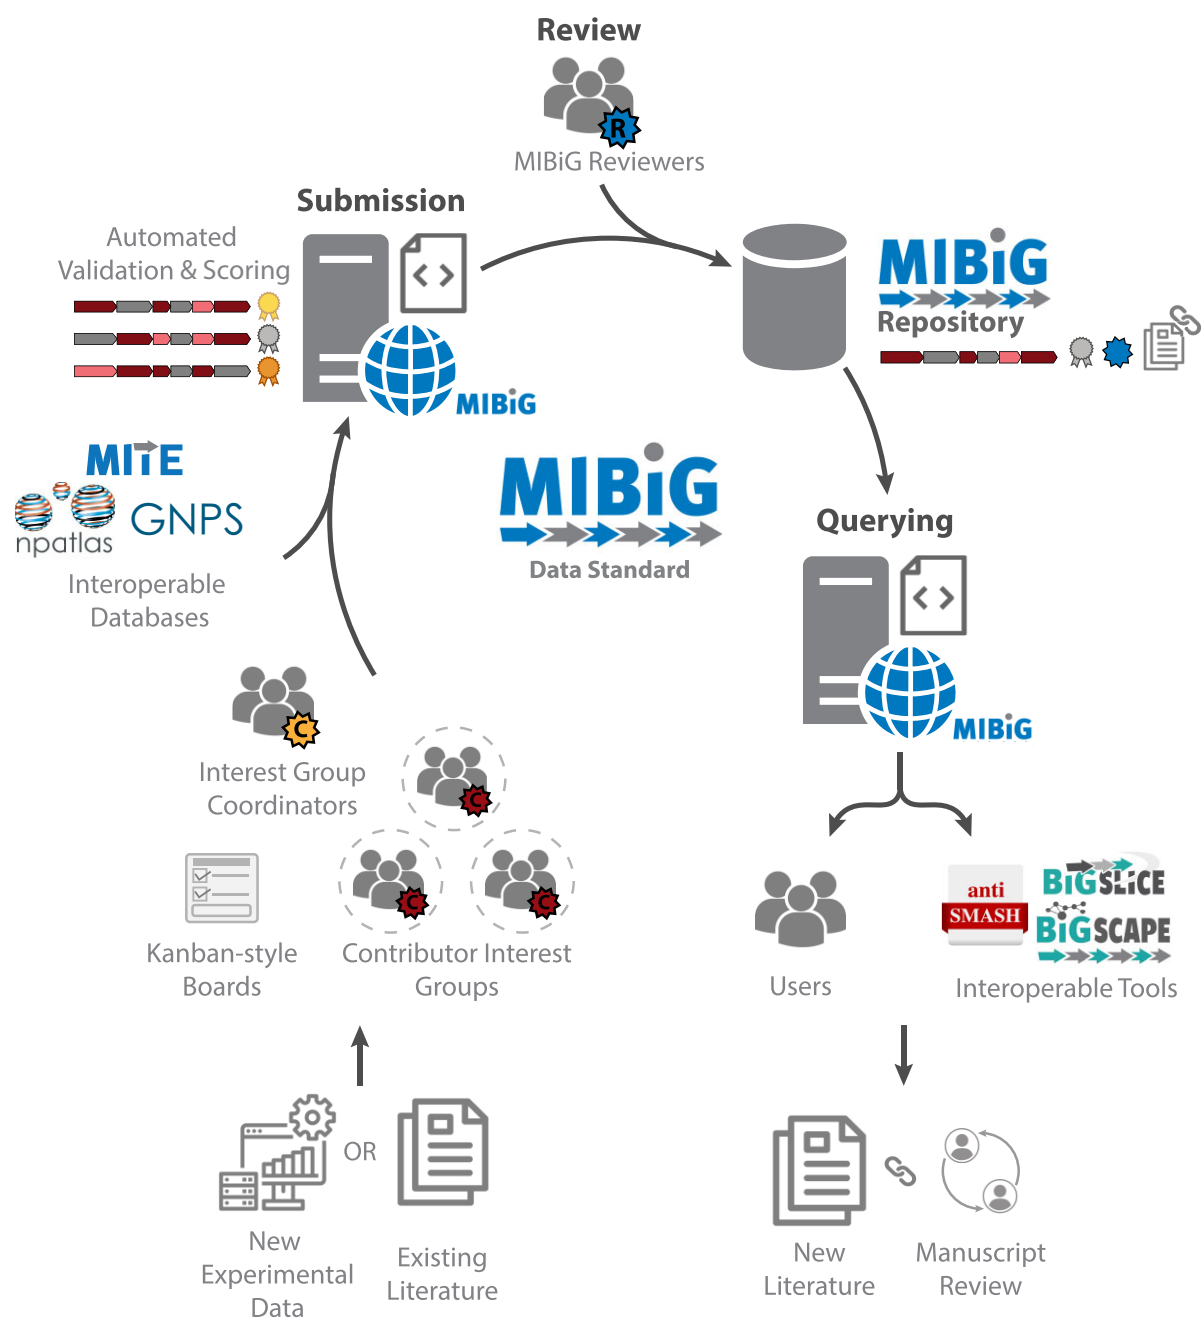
Review

R

MIBiG Reviewers

Submission

Automated Validation & Scoring

MIBiG

MIBiG Repository

MITE

GNPS

npatlas

Interoperable Databases

MIBiG Data Standard

Querying

MIBiG

C

Interest Group Coordinators

C

C

C

Kanban-style Boards

Contributor Interest Groups

Users

anti SMASH

BiG SLiCE

BiG SCAPE

Interoperable Tools

OR

New Experimental Data

Existing Literature

New Literature

Manuscript Review